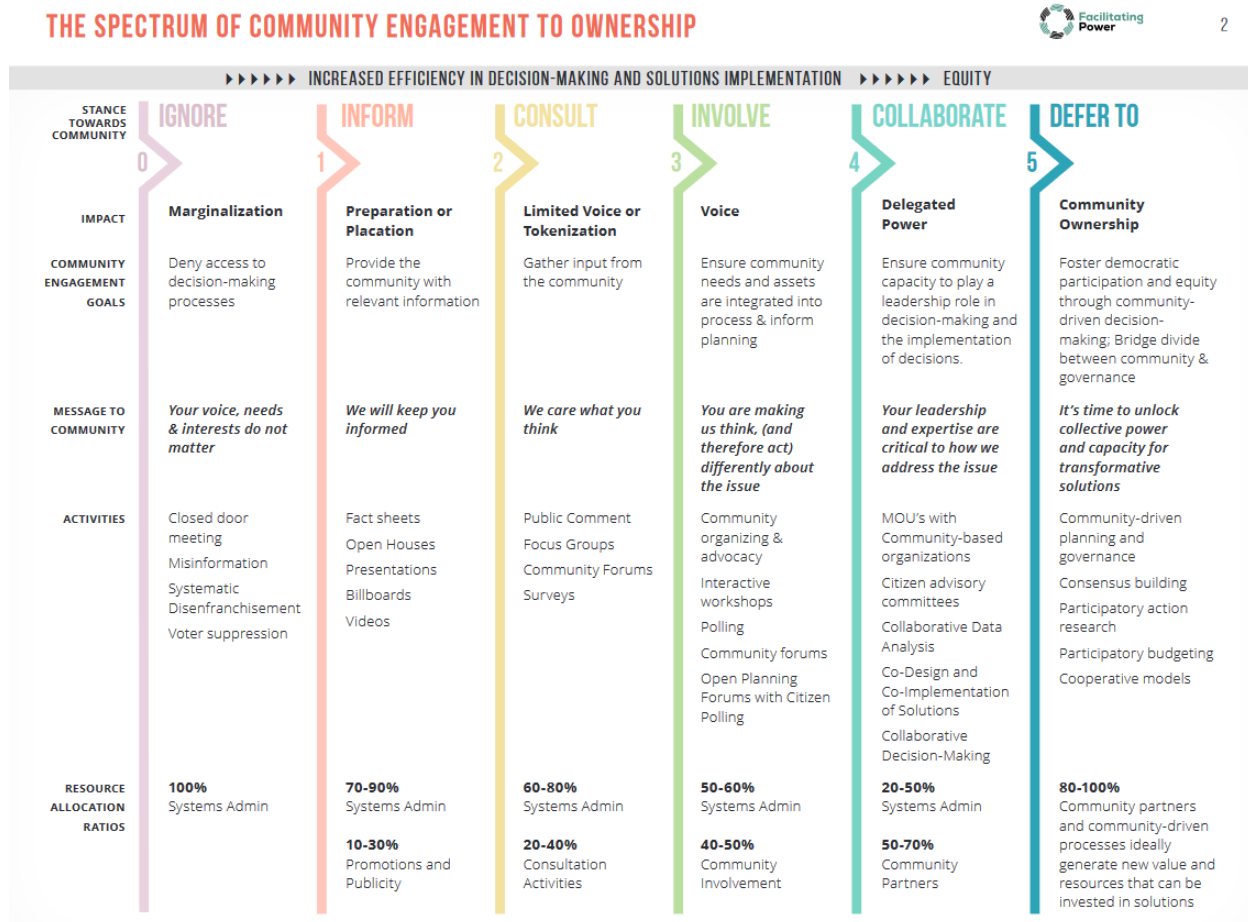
THE SPECTRUM OF COMMUNITY ENGAGEMENT TO OWNERSHIP

Facilitating Power

2

▸▸▸▸▸▸ INCREASED EFFICIENCY IN DECISION-MAKING AND SOLUTIONS IMPLEMENTATION ▸▸▸▸▸▸ EQUITY

| STANCE TOWARDS COMMUNITY | 0 IGNORE | 1 INFORM | 2 CONSULT | 3 INVOLVE | 4 COLLABORATE | 5 DEFER TO |
|---|---|---|---|---|---|---|
| IMPACT | Marginalization | Preparation or Placation | Limited Voice or Tokenization | Voice | Delegated Power | Community Ownership |
| COMMUNITY ENGAGEMENT GOALS | Deny access to decision-making processes | Provide the community with relevant information | Gather input from the community | Ensure community needs and assets are integrated into process & inform planning | Ensure community capacity to play a leadership role in decision-making and the implementation of decisions. | Foster democratic participation and equity through community-driven decision-making; Bridge divide between community & governance |
| MESSAGE TO COMMUNITY | *Your voice, needs & interests do not matter* | *We will keep you informed* | *We care what you think* | *You are making us think, (and therefore act) differently about the issue* | *Your leadership and expertise are critical to how we address the issue* | *It's time to unlock collective power and capacity for transformative solutions* |
| ACTIVITIES | Closed door meeting<br>Misinformation<br>Systematic Disenfranchisement<br>Voter suppression | Fact sheets<br>Open Houses<br>Presentations<br>Billboards<br>Videos | Public Comment<br>Focus Groups<br>Community Forums<br>Surveys | Community organizing & advocacy<br>Interactive workshops<br>Polling<br>Community forums<br>Open Planning Forums with Citizen Polling | MOU's with Community-based organizations<br>Citizen advisory committees<br>Collaborative Data Analysis<br>Co-Design and Co-Implementation of Solutions<br>Collaborative Decision-Making | Community-driven planning and governance<br>Consensus building<br>Participatory action research<br>Participatory budgeting<br>Cooperative models |
| RESOURCE ALLOCATION RATIOS | **100%** Systems Admin | **70-90%** Systems Admin<br>**10-30%** Promotions and Publicity | **60-80%** Systems Admin<br>**20-40%** Consultation Activities | **50-60%** Systems Admin<br>**40-50%** Community Involvement | **20-50%** Systems Admin<br>**50-70%** Community Partners | **80-100%** Community partners and community-driven processes ideally generate new value and resources that can be invested in solutions |